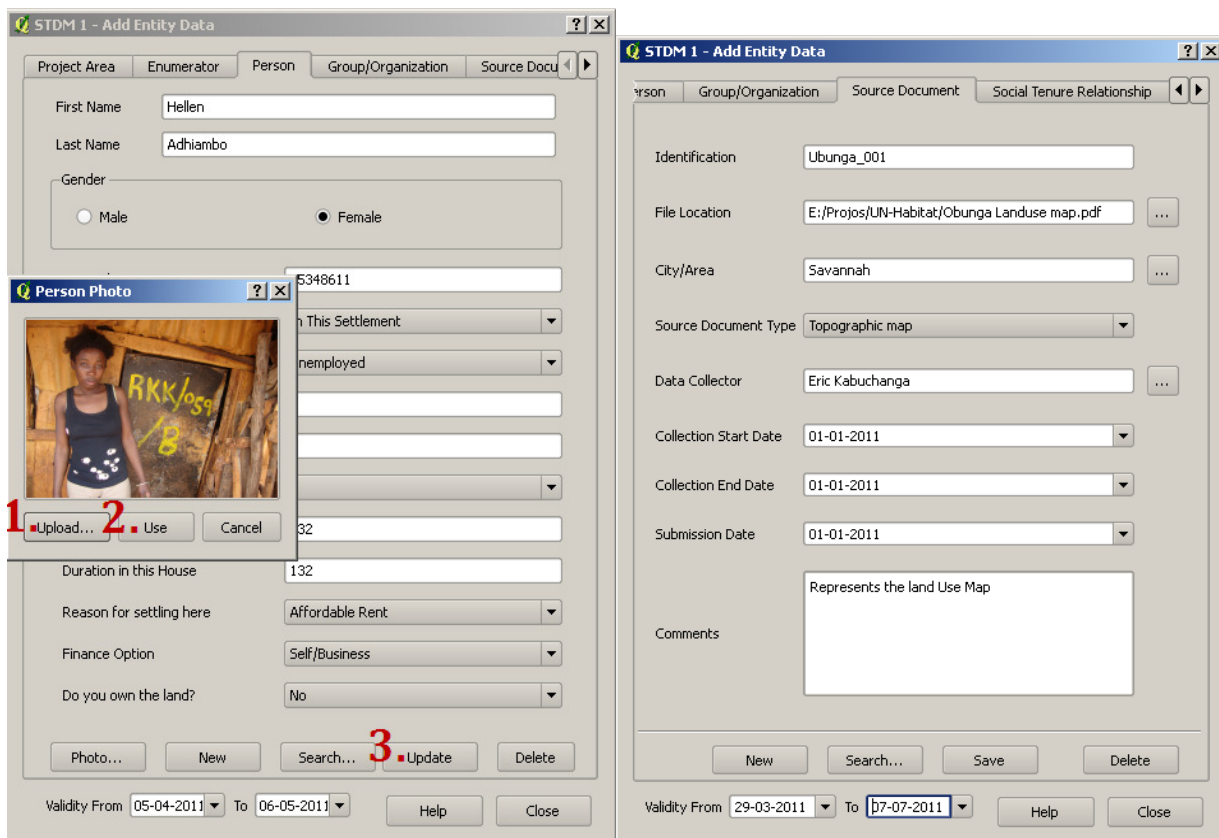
STDM 1 - Add Entity Data ? X

Project Area | Enumerator | Person | Group/Organization | Source Docu

First Name Hellen

Last Name Adhiambo

Gender

Male Female

5348611

Person Photo ? X

RKK/059 /B

n This Settlement

nemployed

1. Upload... 2. Use Cancel

32

Duration in this House 132

Reason for settling here Affordable Rent

Finance Option Self/Business

Do you own the land? No

Photo... New Search... 3. Update Delete

Validity From 05-04-2011 To 06-05-2011 Help Close

STDM 1 - Add Entity Data ? X

erson | Group/Organization | Source Document | Social Tenure Relationship

Identification Ubunga_001

File Location E:/Projos/UN-Habitat/Obunga Landuse map.pdf ...

City/Area Savannah ...

Source Document Type Topographic map

Data Collector Eric Kabuchanga ...

Collection Start Date 01-01-2011

Collection End Date 01-01-2011

Submission Date 01-01-2011

Comments Represents the land Use Map

New Search... Save Delete

Validity From 29-03-2011 To 07-07-2011 Help Close